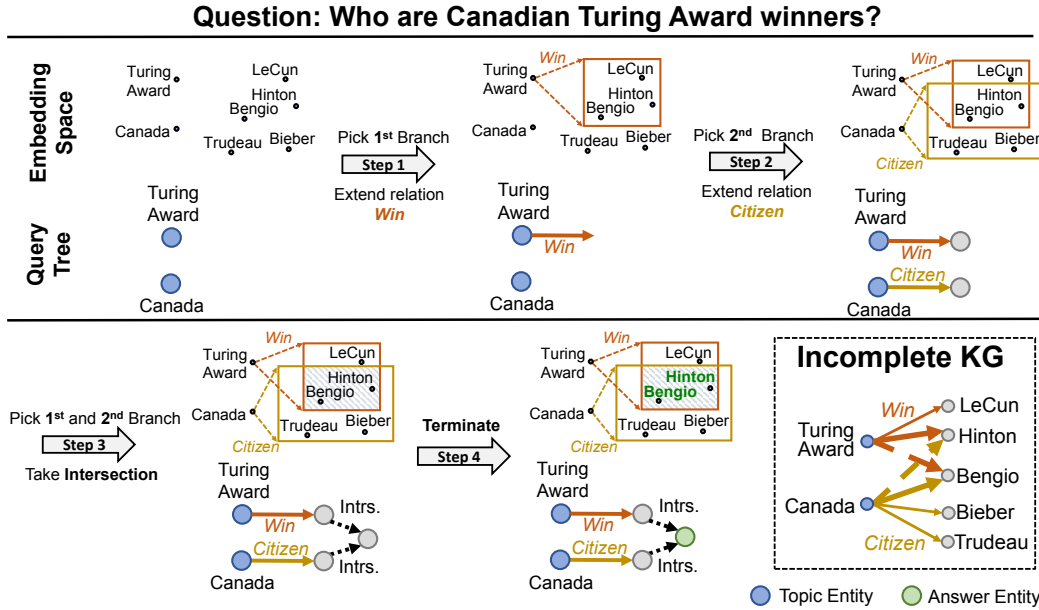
Question: Who are Canadian Turing Award winners?

Embedding Space

Query Tree

Turing Award

LeCun
Hinton
Bengio

Canada

Trudeau
Bieber

Turing Award

Canada

Pick 1$^{st}$ Branch

Step 1

Extend relation
Win

Win

Turing Award

LeCun
Hinton
Bengio

Canada

Trudeau
Bieber

Turing Award

Win

Canada

Pick 2$^{nd}$ Branch

Step 2

Extend relation
Citizen

Win

Turing Award

LeCun
Hinton
Bengio

Canada

Citizen

Trudeau
Bieber

Turing Award

Win

Citizen

Canada

Pick 1$^{st}$ and 2$^{nd}$ Branch

Step 3

Take Intersection

Win

Turing Award

LeCun
Hinton
Bengio

Canada

Trudeau
Bieber

Citizen

Turing Award

Win

Intrs.

Citizen

Intrs.

Canada

Terminate

Step 4

Win

Turing Award

LeCun
Hinton
Bengio

Canada

Trudeau
Bieber

Citizen

Turing Award

Win

Intrs.

Citizen

Intrs.

Canada

Incomplete KG

Win

LeCun

Turing Award

Hinton

Bengio

Canada

Bieber

Citizen

Trudeau

Topic Entity
Answer Entity